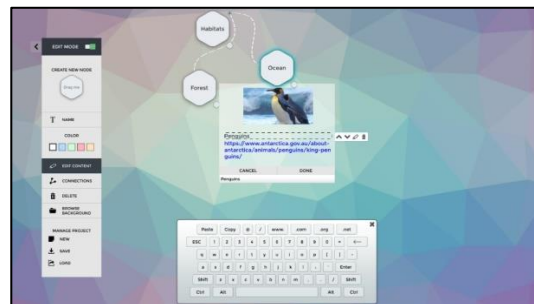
EDIT MODE

CREATE NEW NODE

Drag me

T NAME

COLOR

EDIT CONTENT

CONNECTIONS

DELETE

BROWSE BACKGROUND

MANAGE PROJECT

NEW

SAVE

LOAD

Habitats

Ocean

Forest

Penguins

https://www.antarctica.gov.au/about-antarctica/animals/penguins/king-penguins/

CANCEL

DONE

Penguins

Paste Copy @ / www. .com .org .net

ESC 1 2 3 4 5 6 7 8 9 0 = ←

q w e r t y u i o p [ ]

a s d f g h j k l ; Enter

Shift z x c v b n m , . / Shift

Ctrl Alt Alt Ctrl